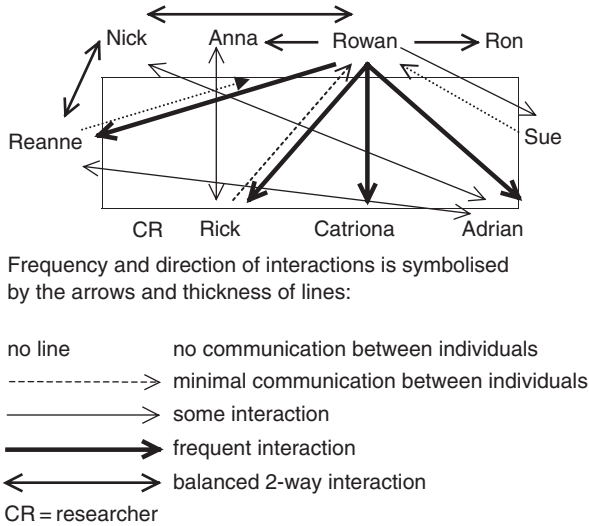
Nick Anna Rowan Ron

Reanne Sue

CR Rick Catriona Adrian

Frequency and direction of interactions is symbolised by the arrows and thickness of lines:

no line no communication between individuals
minimal communication between individuals
some interaction
frequent interaction
balanced 2-way interaction
CR = researcher